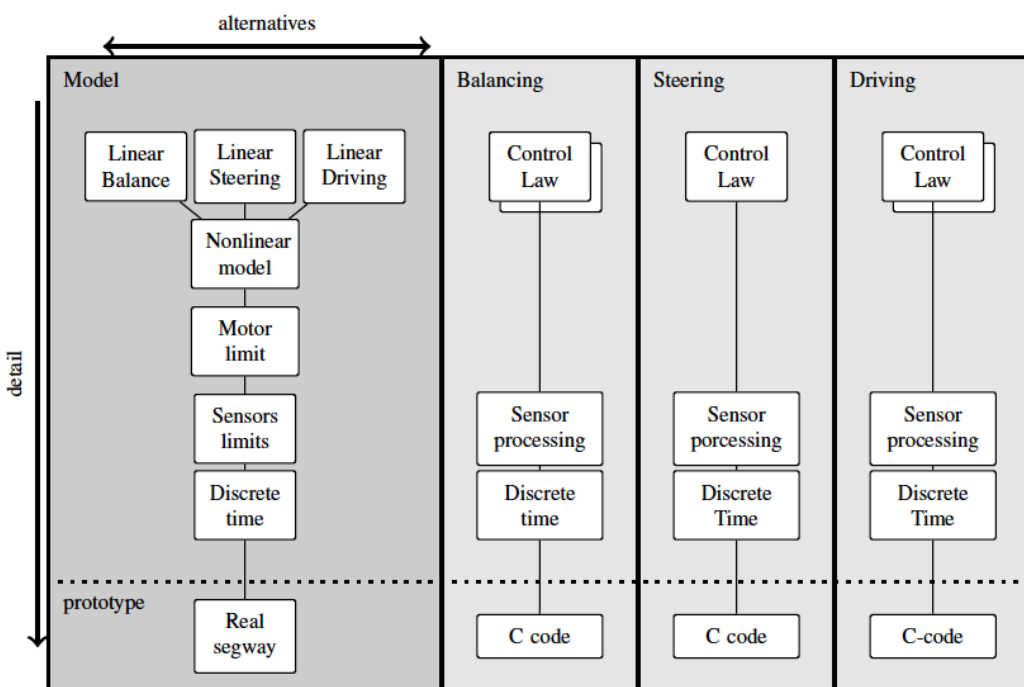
alternatives

detail

Model

Linear Balance

Linear Steering

Linear Driving

Nonlinear model

Motor limit

Sensors limits

Discrete time

prototype

Real segway

Balancing

Control Law

Sensor processing

Discrete time

C code

Steering

Control Law

Sensor porcessing

Discrete Time

C code

Driving

Control Law

Sensor processing

Discrete Time

C-code